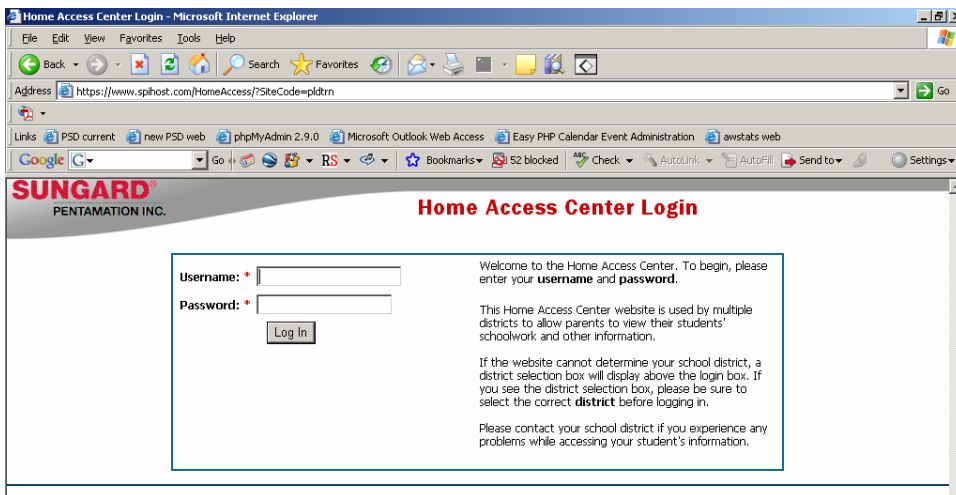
Home Access Center Login - Microsoft Internet Explorer

File Edit View Favorites Tools Help

Back Search Favorites

Address https://www.spihost.com/HomeAccess/?SiteCode=pldtrn Go

Links PSD current new PSD web phpMyAdmin 2.9.0 Microsoft Outlook Web Access Easy PHP Calendar Event Administration awstats web

Google G Go RS Bookmarks 52 blocked Check AutoLink AutoFill Send to Settings

SUNGARD® PENTAMATION INC.

Home Access Center Login

Username: *

Password: *

Log In

Welcome to the Home Access Center. To begin, please enter your **username** and **password**.

This Home Access Center website is used by multiple districts to allow parents to view their students' schoolwork and other information.

If the website cannot determine your school district, a district selection box will display above the login box. If you see the district selection box, please be sure to select the correct **district** before logging in.

Please contact your school district if you experience any problems while accessing your student's information.